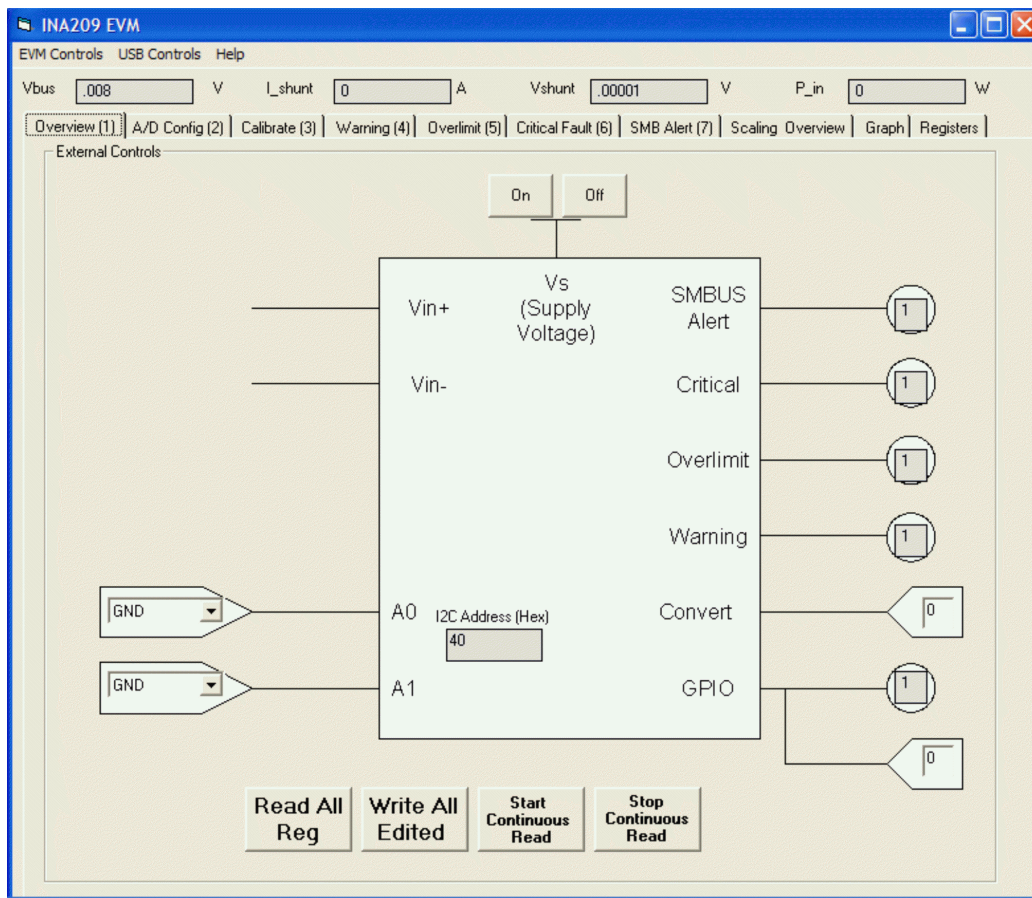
INA209 EVM

EVM Controls USB Controls Help

Vbus .008 V I_shunt 0 A Vshunt .00001 V P_in 0 W

Overview (1) | A/D Config (2) | Calibrate (3) | Warning (4) | Overlimit (5) | Critical Fault (6) | SMB Alert (7) | Scaling Overview | Graph | Registers

External Controls

On Off

Vin+

Vs (Supply Voltage)

SMBUS Alert

1

Vin-

Critical

1

Overlimit

1

Warning

1

GND

A0

I2C Address (Hex)

40

Convert

0

GND

A1

GPIO

1

0

Read All Reg

Write All Edited

Start Continuous Read

Stop Continuous Read